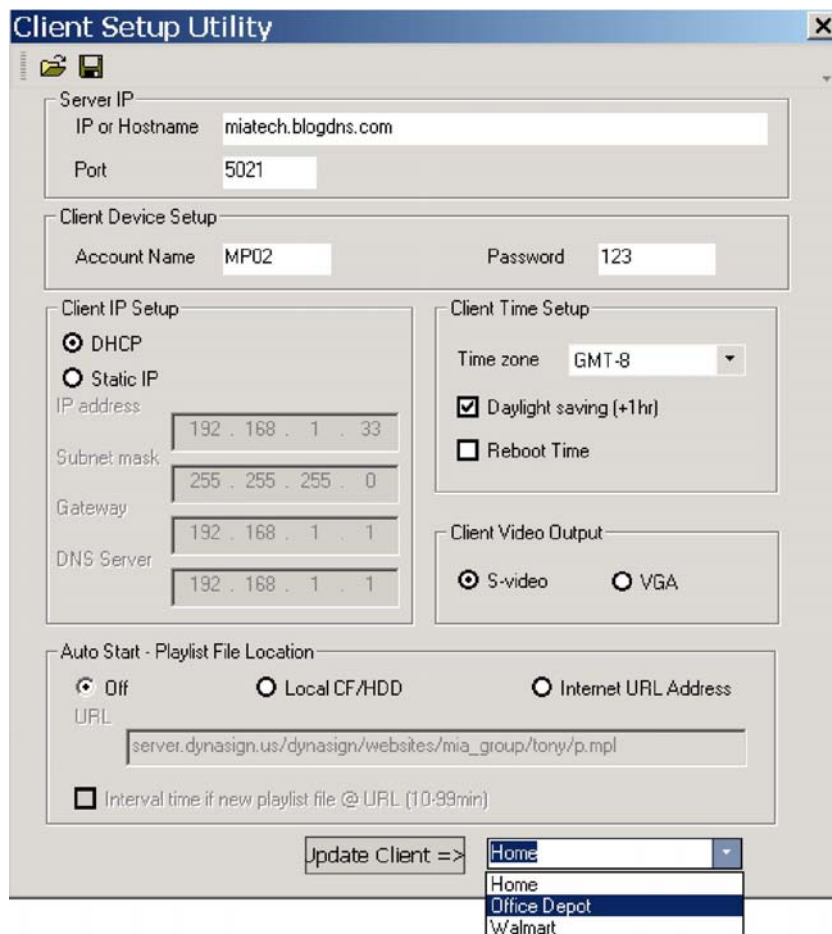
Client Setup Utility

Server IP
IP or Hostname miatech.blogdns.com
Port 5021

Client Device Setup
Account Name MP02
Password 123

Client IP Setup
DHCP
Static IP
IP address 192 . 168 . 1 . 33
Subnet mask 255 . 255 . 255 . 0
Gateway 192 . 168 . 1 . 1
DNS Server 192 . 168 . 1 . 1

Client Time Setup
Time zone GMT-8
Daylight saving (+1hr)
Reboot Time

Client Video Output
S-video
VGA

Auto Start - Playlist File Location
Off
Local CF/HDD
Internet URL Address
URL
server.dynasign.us/dynasign/websites/mia_group/tony/p.mpl
Interval time if new playlist file @ URL (10-99min)

Update Client =>
Home
Home
Office Depot
Walmart